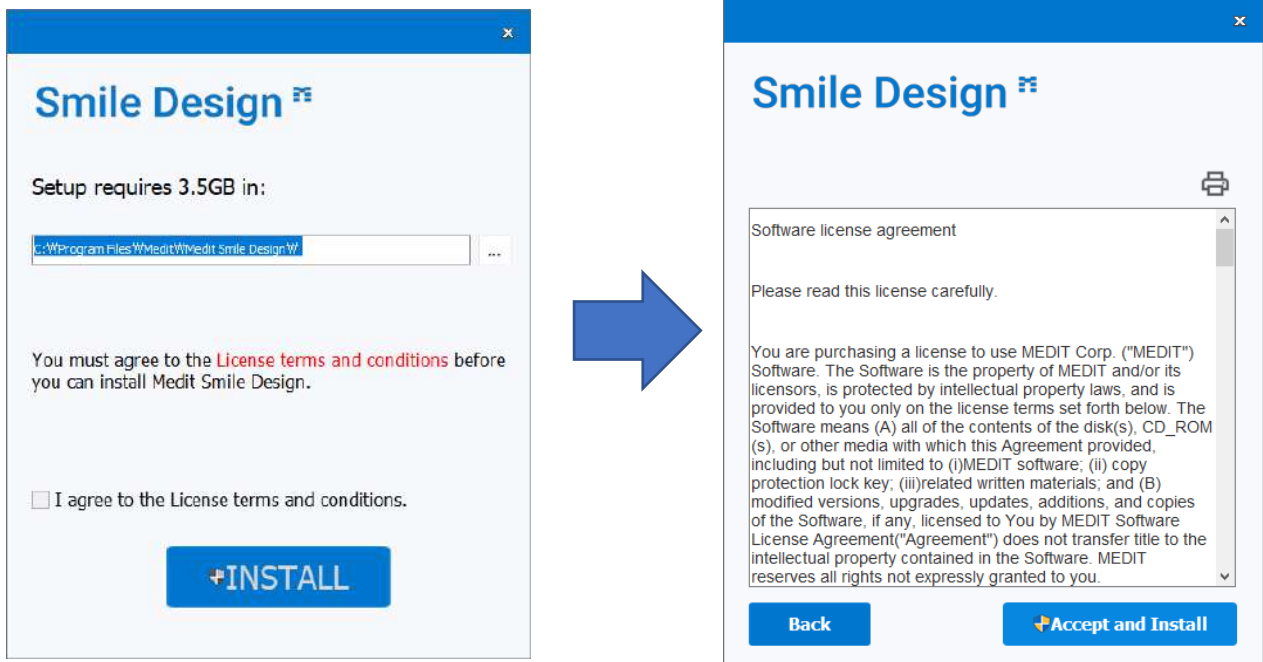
×

Smile Design

Setup requires 3.5GB in:

C:\Program Files\Medit\Medit Smile Design\

...

You must agree to the License terms and conditions before you can install Medit Smile Design.

I agree to the License terms and conditions.

INSTALL

×

Smile Design

Software license agreement

Please read this license carefully.

You are purchasing a license to use MEDIT Corp. ("MEDIT") Software. The Software is the property of MEDIT and/or its licensors, is protected by intellectual property laws, and is provided to you only on the license terms set forth below. The Software means (A) all of the contents of the disk(s), CD_ROM (s), or other media with which this Agreement provided, including but not limited to (i)MEDIT software; (ii) copy protection lock key; (iii)related written materials; and (B) modified versions, upgrades, updates, additions, and copies of the Software, if any, licensed to You by MEDIT Software License Agreement("Agreement") does not transfer title to the intellectual property contained in the Software. MEDIT reserves all rights not expressly granted to you.

Back

Accept and Install